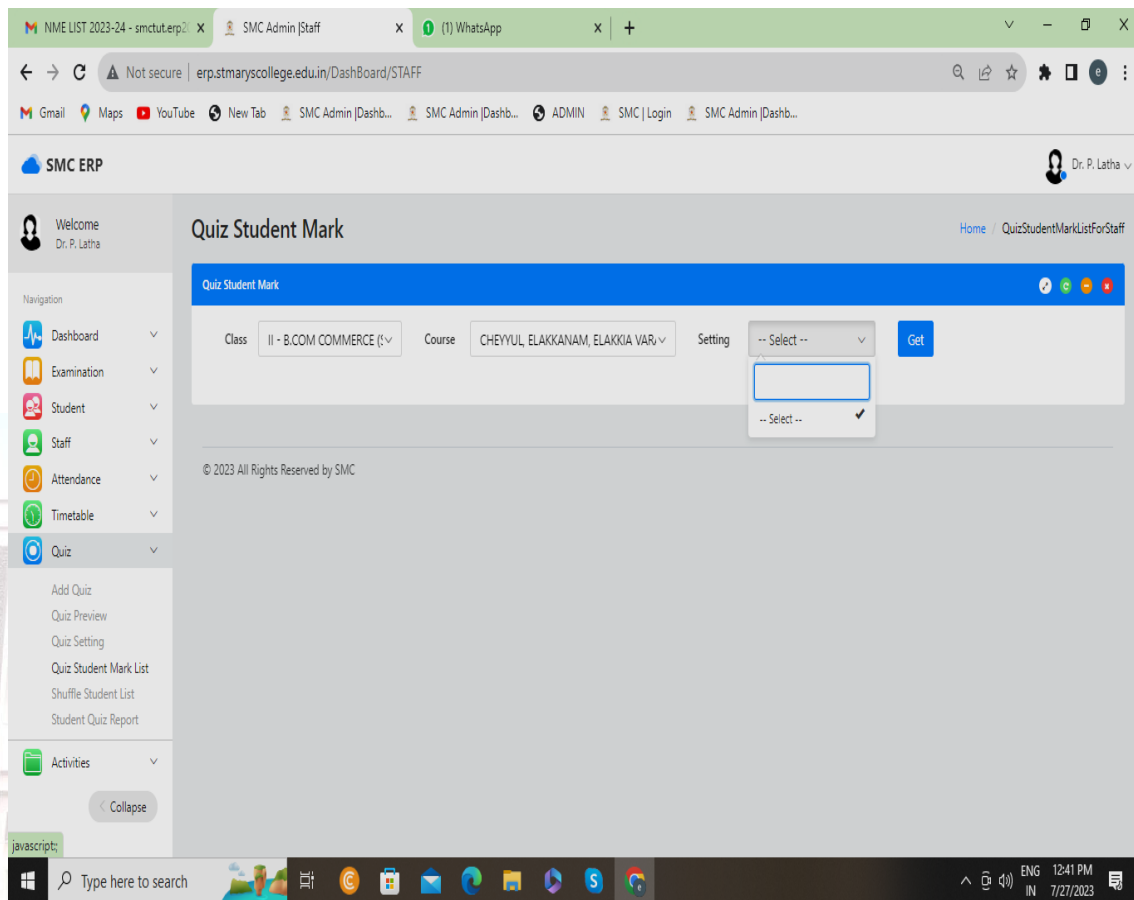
NME LIST 2023-24 - smctut.erp2( X
SMC Admin |Staff X
(1) WhatsApp X
+

Not secure | erp.stmaryscollege.edu.in/DashBoard/STAFF

Gmail Maps YouTube New Tab SMC Admin |Dashb... SMC Admin |Dashb... ADMIN SMC | Login SMC Admin |Dashb...

SMC ERP

Dr. P. Latha

Welcome
Dr. P. Latha

Navigation

Dashboard
Examination
Student
Staff
Attendance
Timetable
Quiz
Add Quiz
Quiz Preview
Quiz Setting
Quiz Student Mark List
Shuffle Student List
Student Quiz Report
Activities
Collapse

javascript:;

Quiz Student Mark

Home / QuizStudentMarkListForStaff

Quiz Student Mark

Class II - B.COM COMMERCE (S
Course CHEYYUL, ELAKKANAM, ELAKKIA VAR
Setting -- Select --
Get

-- Select --

© 2023 All Rights Reserved by SMC

Type here to search

ENG IN 12:41 PM 7/27/2023